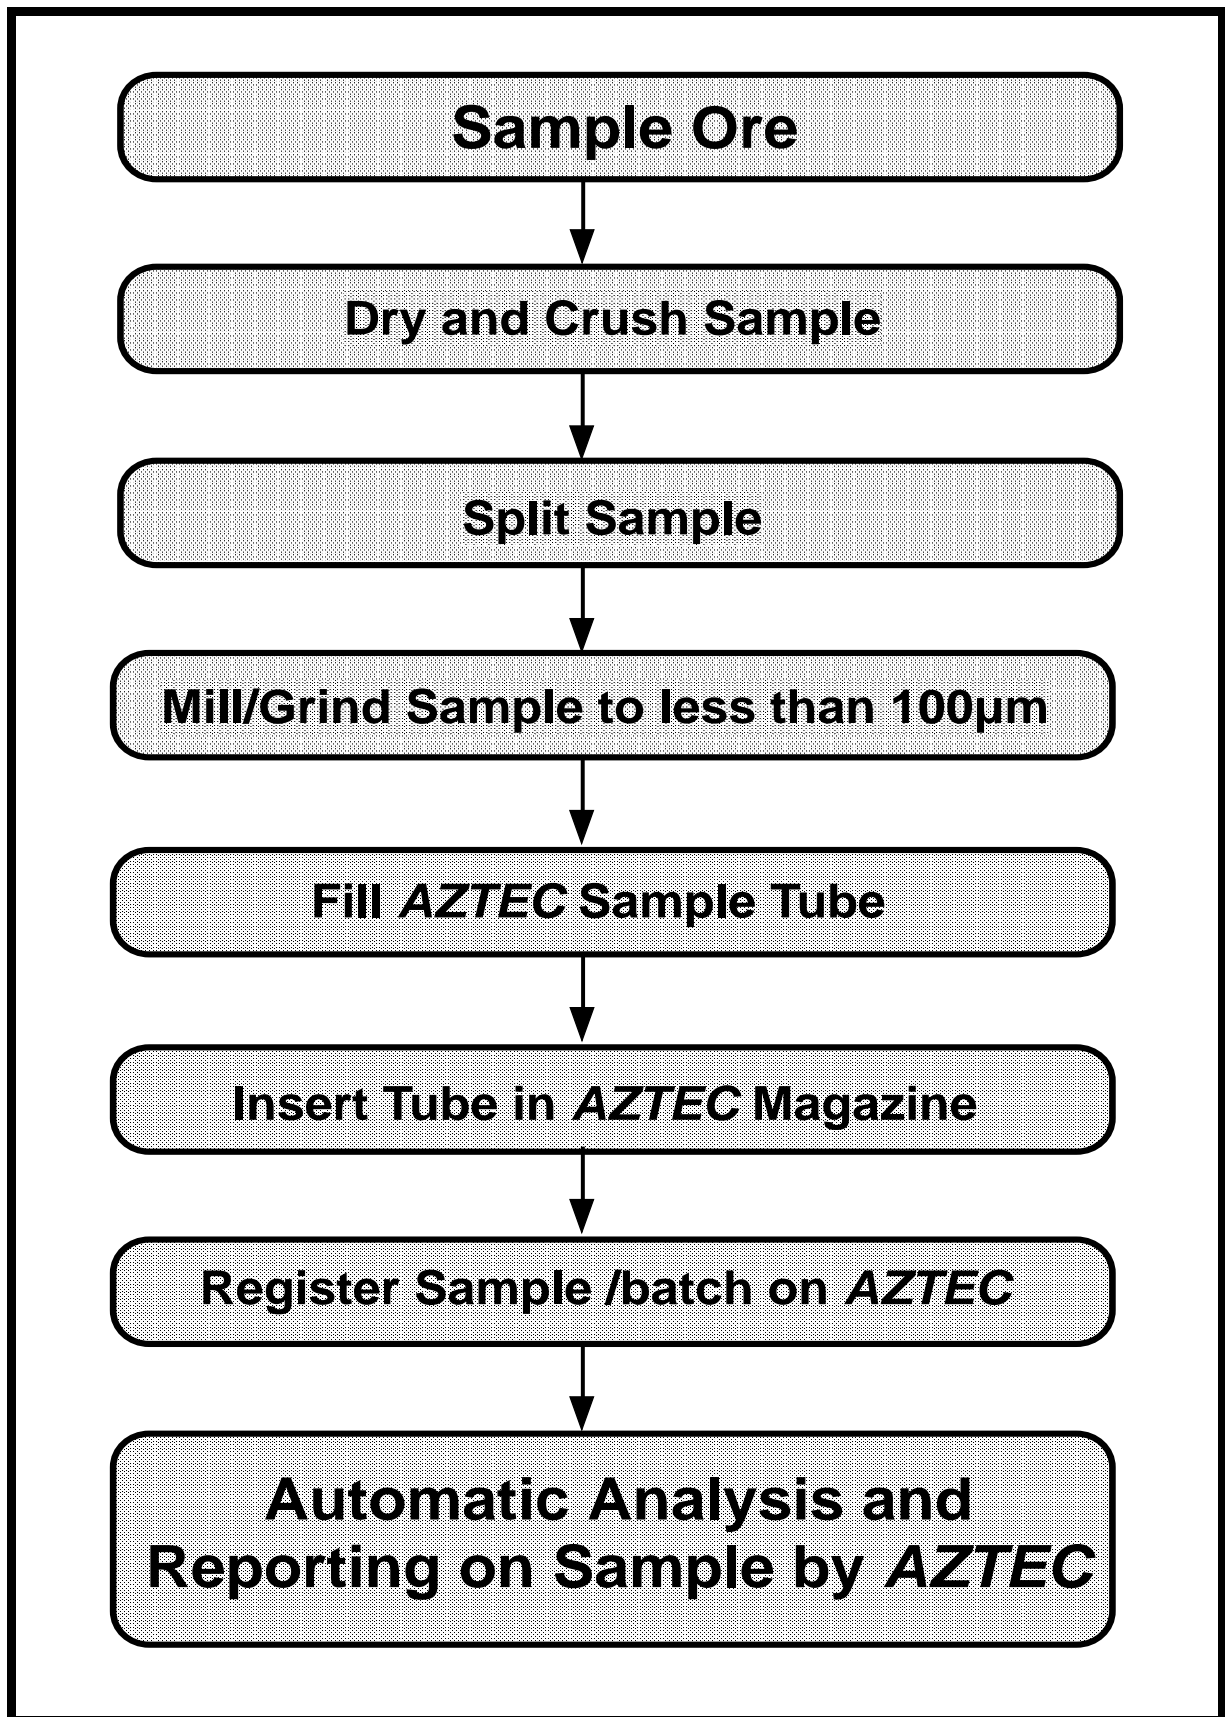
Sample Ore

Dry and Crush Sample

Split Sample

Mill/Grind Sample to less than 100μm

Fill AZTEC Sample Tube

Insert Tube in AZTEC Magazine

Register Sample /batch on AZTEC

Automatic Analysis and Reporting on Sample by AZTEC